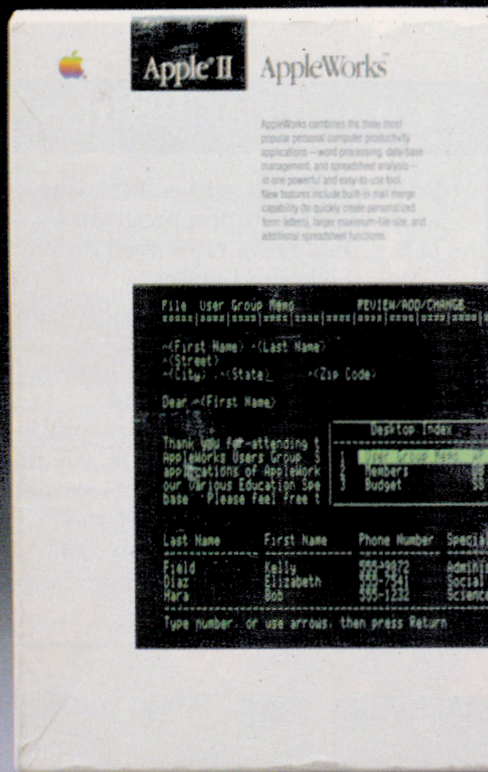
Apple II AppleWorks

AppleWorks combines the three most popular personal computer productivity applications—word processing, data base management, and spreadsheet analysis—in one powerful and easy-to-use tool. New features include built-in mail merge capability (to quickly create personalized form letters), larger maximum file size, and additional spreadsheet functions.

File User Group Memo REVIEW/ADD/CHANGE

^<First Name> ^<Last Name>
^<Street>
^<City> ,^<State> ^<Zip Code>

Dear ^<First Name>

Thank you for attending t
AppleWorks Users Group. S
applications of AppleWork
our Various Education Spe
base. Please feel free t

Desktop Index
1 User Group Memo
2 Members
3 Budget

| Last Name | First Name | Phone Number | Special |
|---|---|---|---|
| Field | Kelly | 555-9872 | Admin |
| Diaz | Elizabeth | 555-7541 | Social |
| Mara | Bob | 555-1232 | Science |

Type number, or use arrows, then press Return